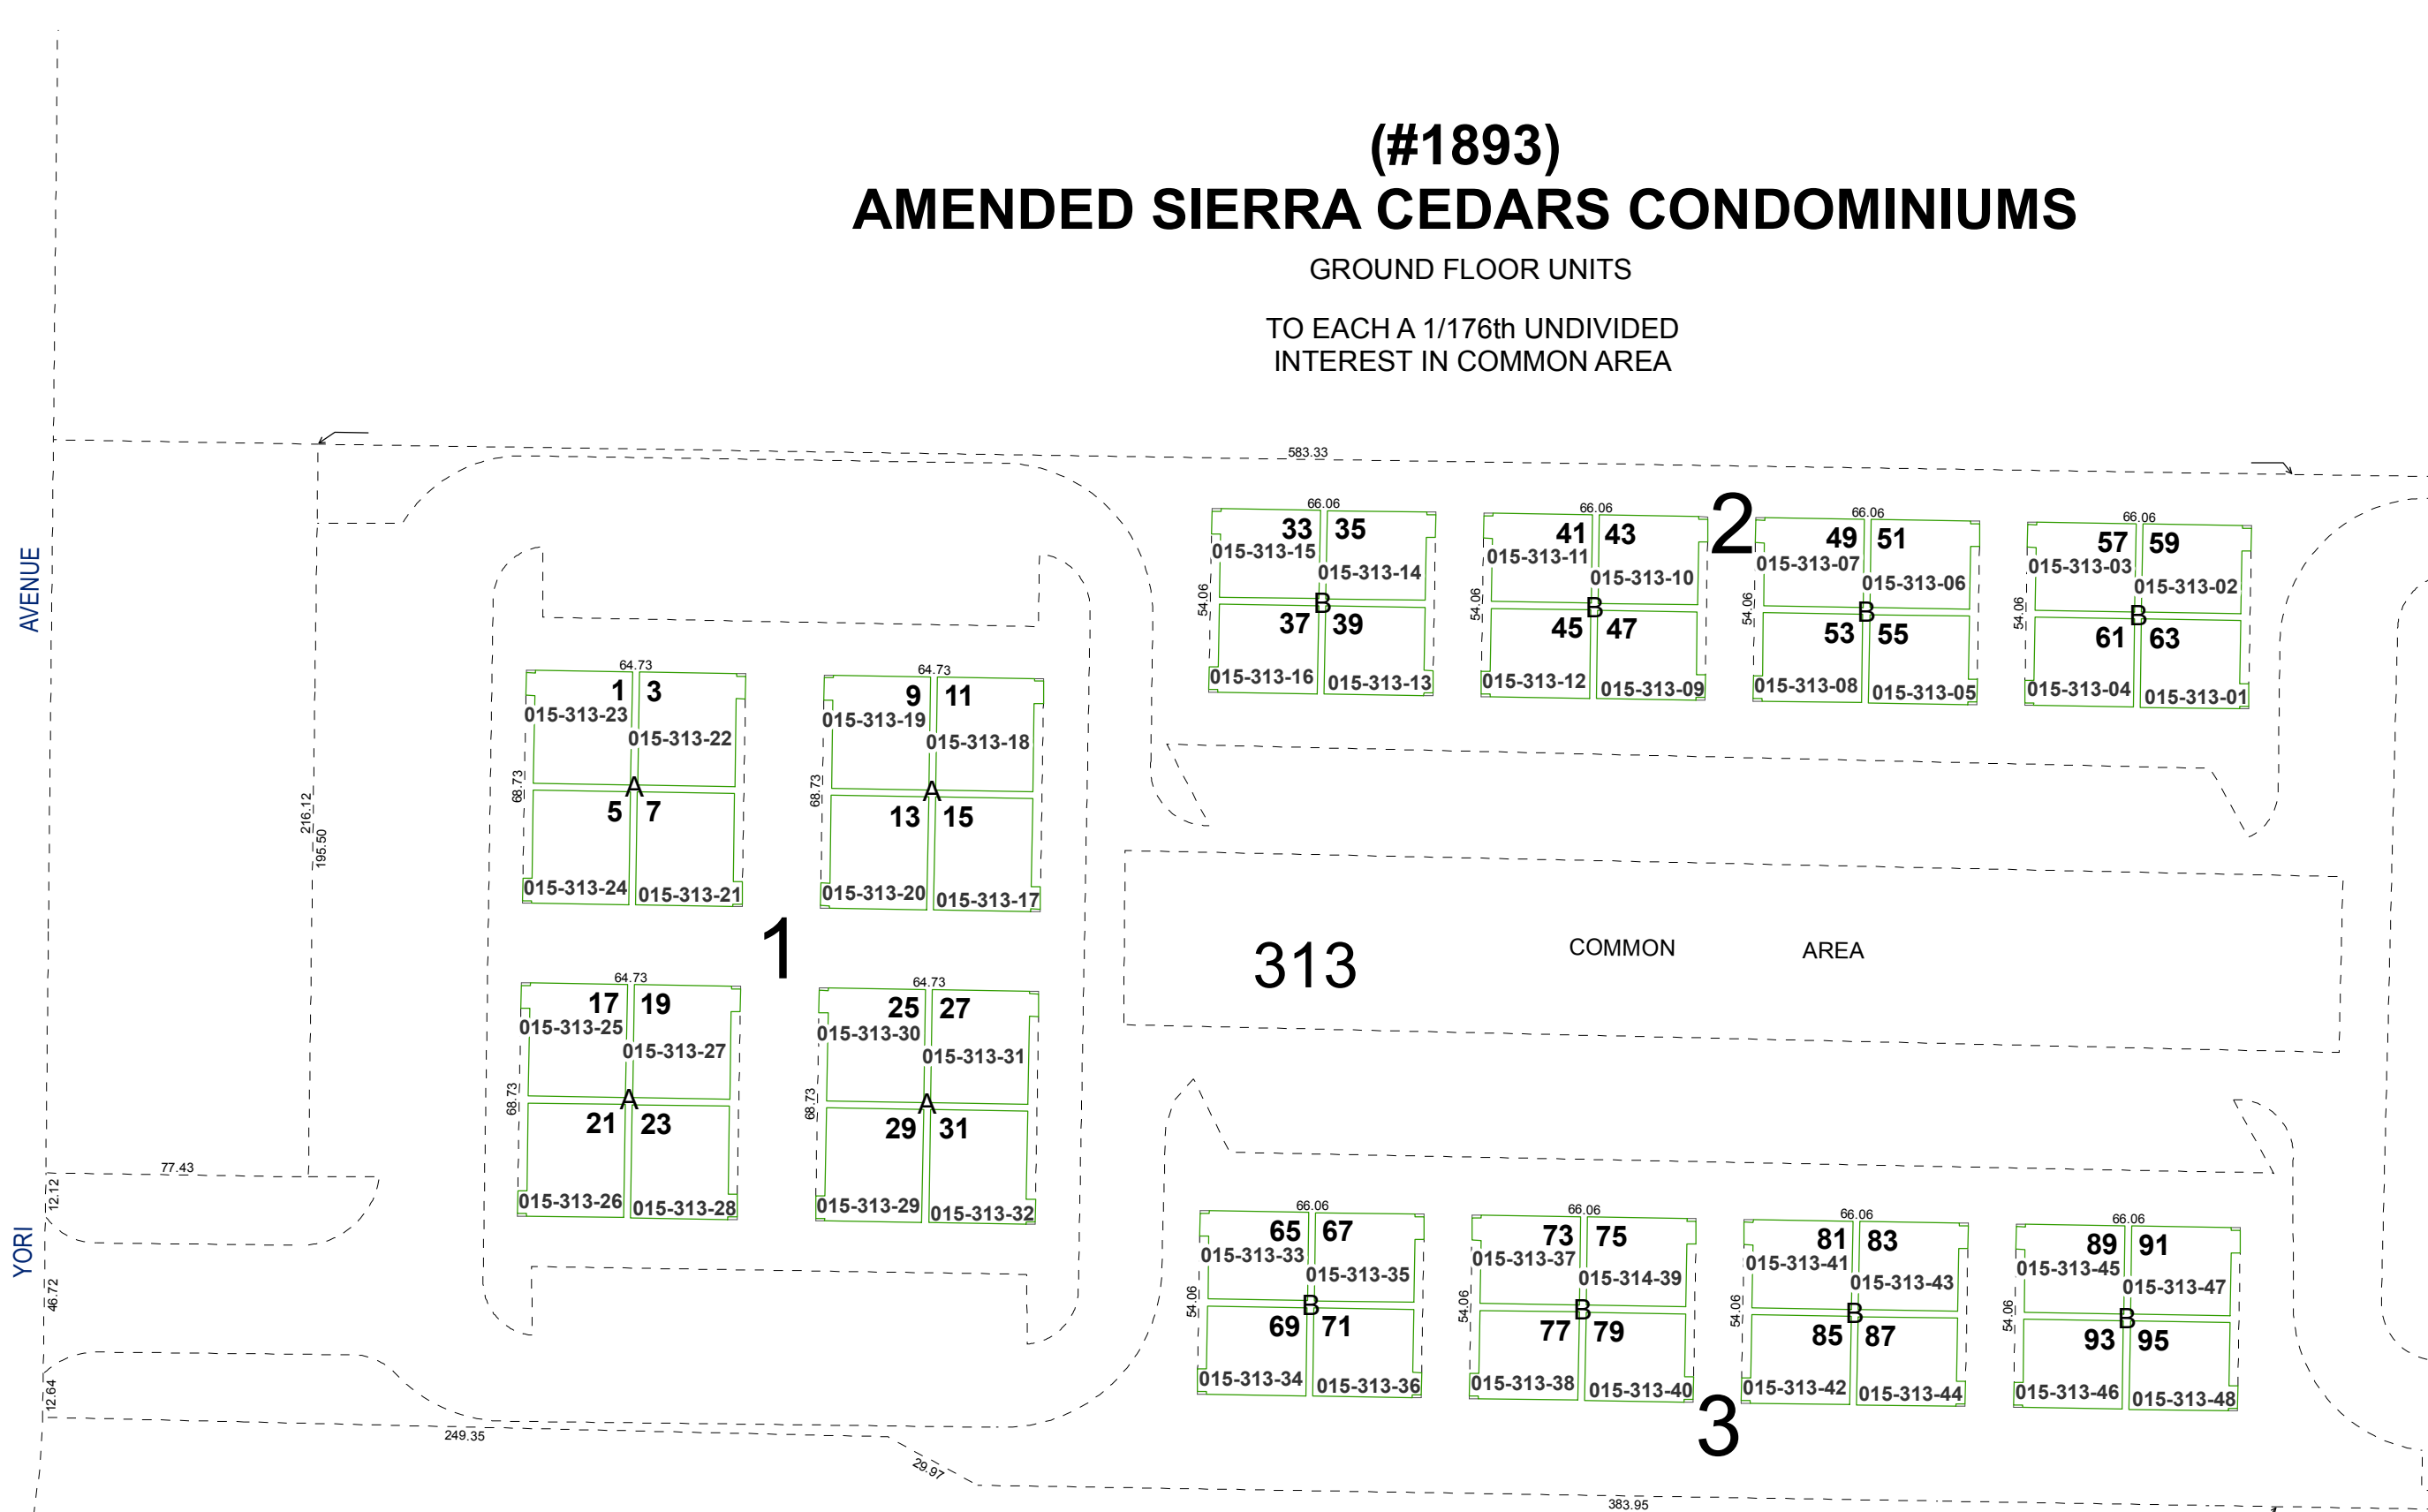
(#1893)
AMENDED SIERRA CEDARS CONDOMINIUMS
GROUND FLOOR UNITS

TO EACH A 1/176th UNDIVIDED INTEREST IN COMMON AREA

AVENUE

YORI

583.33

216.12
195.50

77.43
12.72
46.72
12.64
249.35
29.97
383.95

66.06
33 35
015-313-15
015-313-14
54.06
B
37 39
015-313-16
015-313-13

66.06
41 43
015-313-11
015-313-10
54.06
B
45 47
015-313-12
015-313-09

2

66.06
49 51
015-313-07
015-313-06
54.06
B
53 55
015-313-08
015-313-05

66.06
57 59
015-313-03
015-313-02
54.06
B
61 63
015-313-04
015-313-01

64.73
1 3
015-313-23
015-313-22
68.73
A
5 7
015-313-24
015-313-21

64.73
9 11
015-313-19
015-313-18
68.73
A
13 15
015-313-20
015-313-17

1

313
COMMON AREA

64.73
17 19
015-313-25
015-313-27
68.73
A
21 23
015-313-26
015-313-28

64.73
25 27
015-313-30
015-313-31
68.73
A
29 31
015-313-29
015-313-32

66.06
65 67
015-313-33
015-313-35
54.06
B
69 71
015-313-34
015-313-36

66.06
73 75
015-313-37
015-314-39
54.06
B
77 79
015-313-38
015-313-40

66.06
81 83
015-313-41
015-313-43
54.06
B
85 87
015-313-42
015-313-44

66.06
89 91
015-313-45
015-313-47
54.06
B
93 95
015-313-46
015-313-48

3